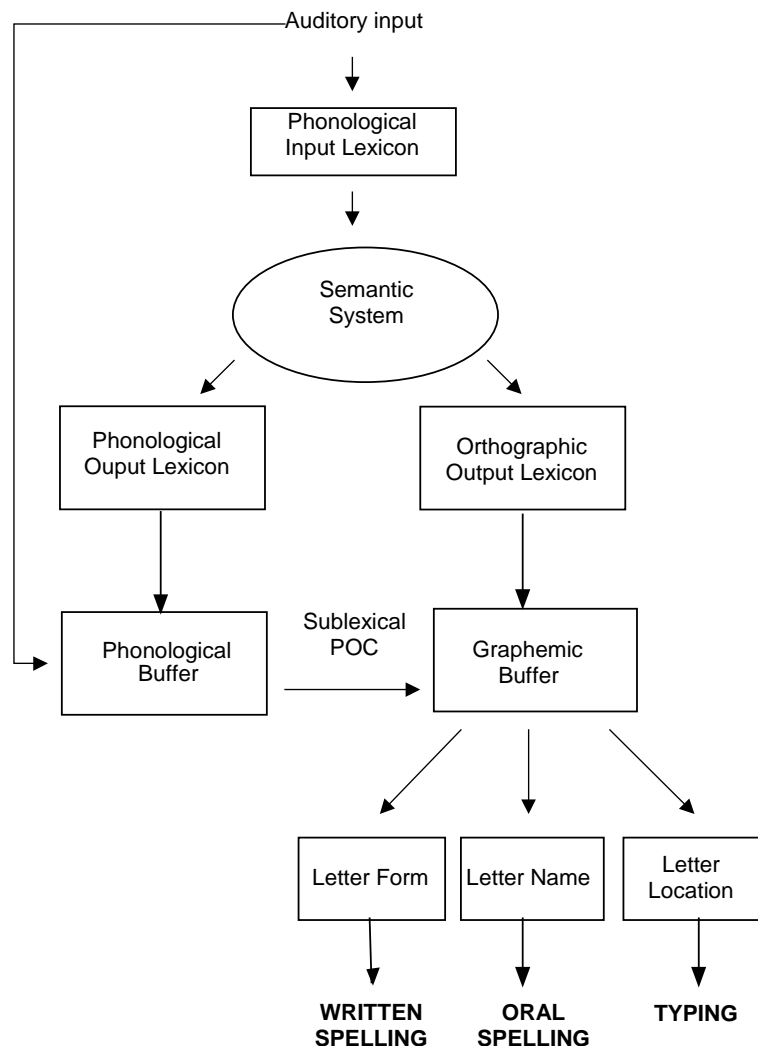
Auditory input

Phonological Input Lexicon

Semantic System

Phonological Ouput Lexicon

Orthographic Output Lexicon

Phonological Buffer

Sublexical POC

Graphemic Buffer

Letter Form

Letter Name

Letter Location

WRITTEN SPELLING

ORAL SPELLING

TYPING